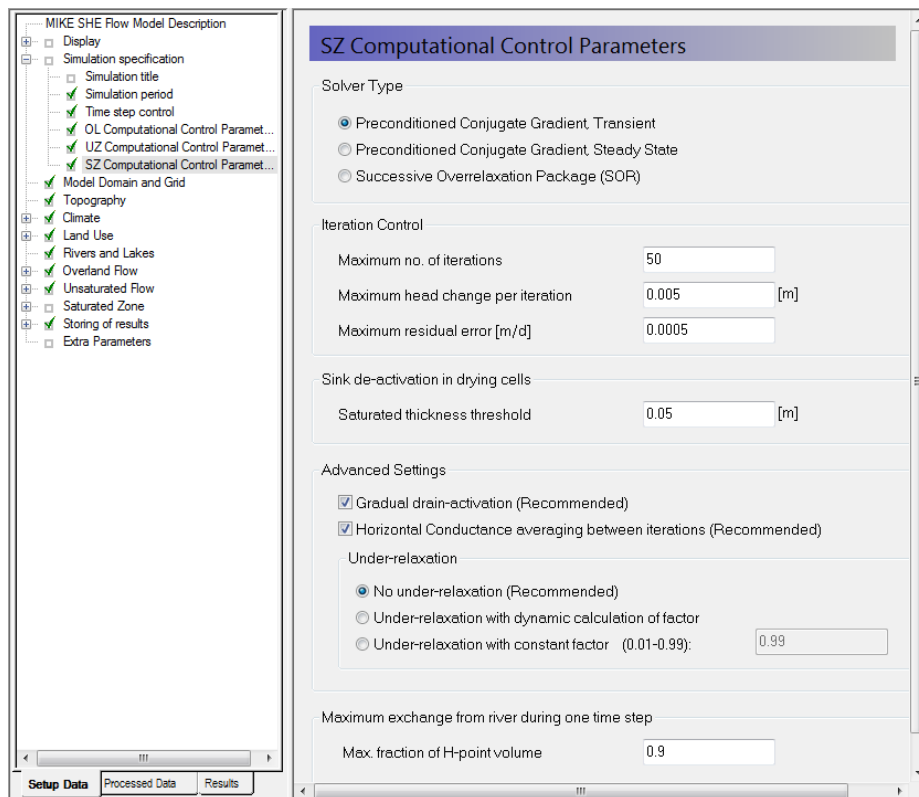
MIKE SHE Flow Model Description
Display
Simulation specification
Simulation title
Simulation period
Time step control
OL Computational Control Paramet...
UZ Computational Control Paramet...
SZ Computational Control Paramet...
Model Domain and Grid
Topography
Climate
Land Use
Rivers and Lakes
Overland Flow
Unsaturated Flow
Saturated Zone
Storing of results
Extra Parameters

Setup Data | Processed Data | Results

SZ Computational Control Parameters

Solver Type

Preconditioned Conjugate Gradient, Transient
Preconditioned Conjugate Gradient, Steady State
Successive Overrelaxation Package (SOR)

Iteration Control

Maximum no. of iterations 50
Maximum head change per iteration 0.005 [m]
Maximum residual error [m/d] 0.0005

Sink de-activation in drying cells

Saturated thickness threshold 0.05 [m]

Advanced Settings

Gradual drain-activation (Recommended)
Horizontal Conductance averaging between iterations (Recommended)

Under-relaxation

No under-relaxation (Recommended)
Under-relaxation with dynamic calculation of factor
Under-relaxation with constant factor (0.01-0.99): 0.99

Maximum exchange from river during one time step

Max. fraction of H-point volume 0.9